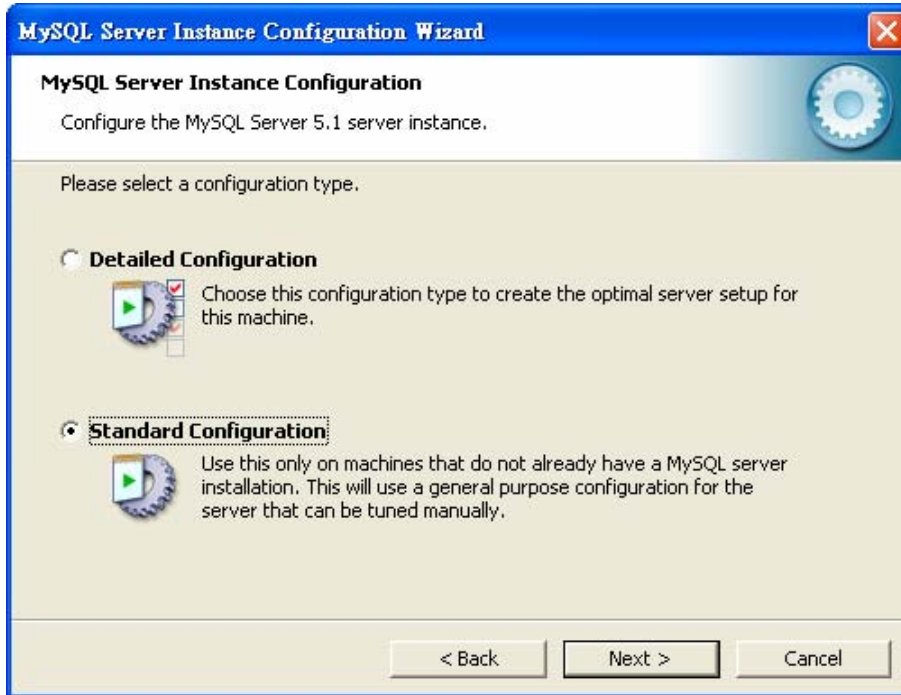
MySQL Server Instance Configuration Wizard

MySQL Server Instance Configuration

Configure the MySQL Server 5.1 server instance.

Please select a configuration type.

Detailed Configuration

Choose this configuration type to create the optimal server setup for this machine.

Standard Configuration

Use this only on machines that do not already have a MySQL server installation. This will use a general purpose configuration for the server that can be tuned manually.

< Back

Next >

Cancel